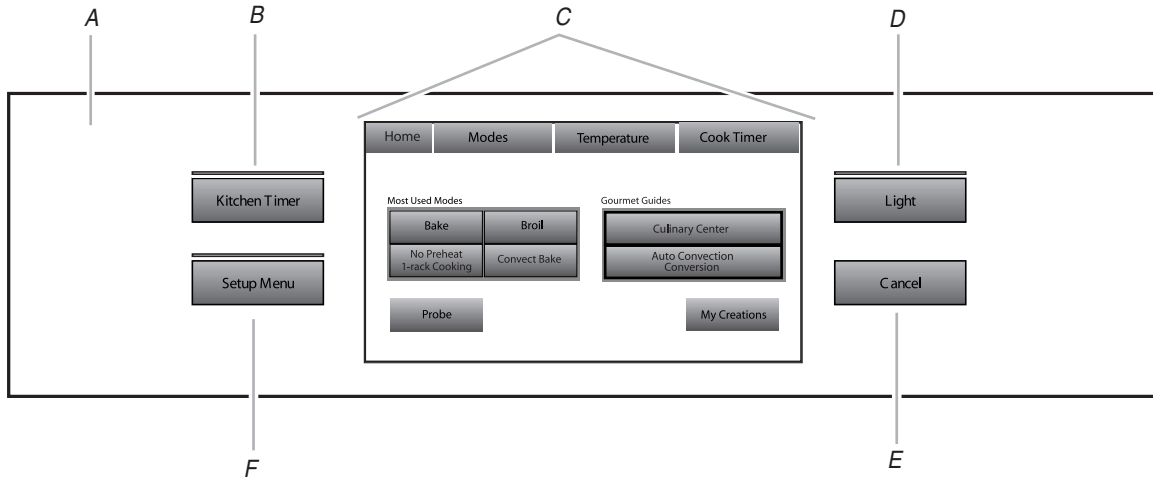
A

B

C

D

Kitchen Timer

Setup Menu

Home | Modes | Temperature | Cook Timer

Most Used Modes

Bake

Broil

No Preheat 1-rack Cooking

Convect Bake

Gourmet Guides

Culinary Center

Auto Convection Conversion

Probe

My Creations

Light

Cancel

F

E